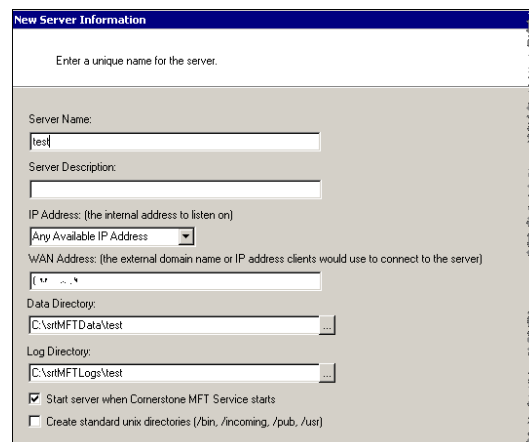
New Server Information

Enter a unique name for the server.

Server Name:
test

Server Description:

IP Address: (the internal address to listen on)
Any Available IP Address

WAN Address: (the external domain name or IP address clients would use to connect to the server)
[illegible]

Data Directory:
C:\srtMFTData\test
...

Log Directory:
C:\srtMFTLogs\test
...

Start server when Cornerstone MFT Service starts

Create standard unix directories (/bin, /incoming, /pub, /usr)